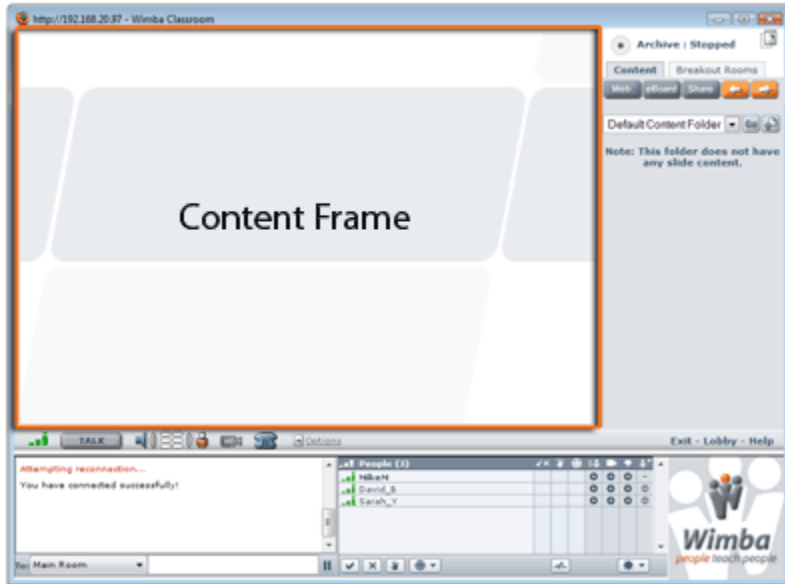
http://192.168.20.97 - Wimba Classroom

Content Frame

Archive : Stopped

Content | Breakout Rooms

Web | eBoard | Share

Default Content Folder | Go

Note: This folder does not have any slide content.

TALK

Options

Exit - Lobby - Help

Attempting reconnection...

You have connected successfully!

People (3)

MikeH

David_B

Sarah_Y

To: Main Room

Wimba

people teach people